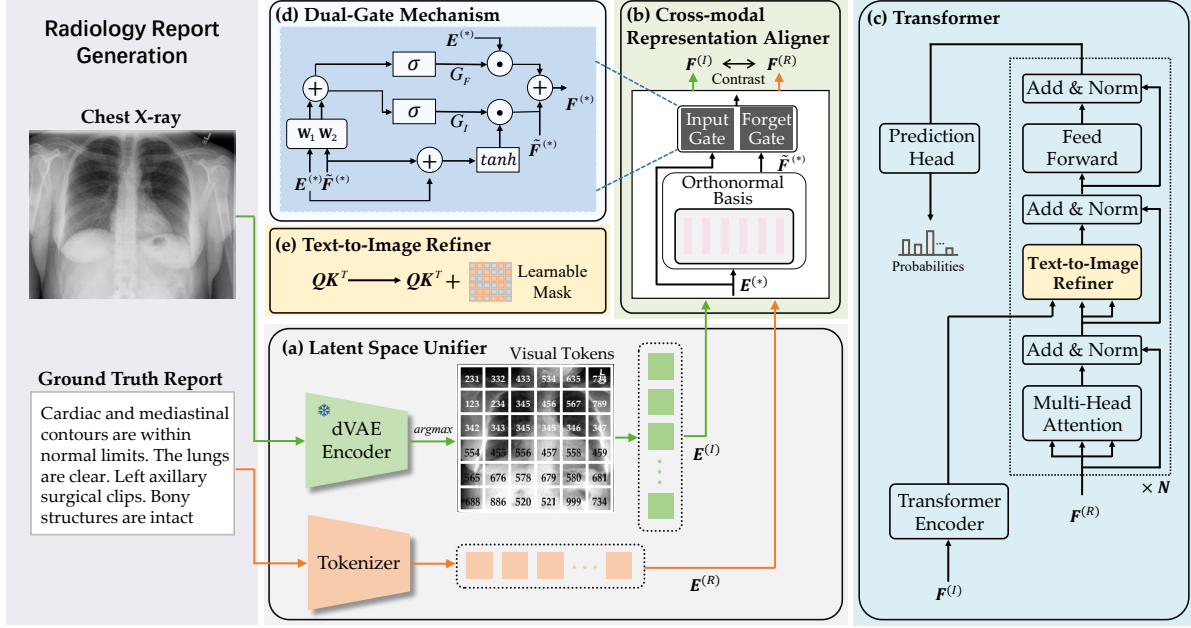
Radiology Report Generation

Chest X-ray

Ground Truth Report

Cardiac and mediastinal contours are within normal limits. The lungs are clear. Left axillary surgical clips. Bony structures are intact

(d) Dual-Gate Mechanism

$E^{(*)}$

$\sigma$

$G_F$

$\sigma$

$G_I$

$F^{(*)}$

$W_1$ $W_2$

$tanh$

$\tilde{F}^{(*)}$

$E^{(*)}\tilde{F}^{(*)}$

(e) Text-to-Image Refiner

$QK^T \longrightarrow QK^T +$ Learnable Mask

(b) Cross-modal Representation Aligner

$F^{(I)}$ $\longleftrightarrow$ $F^{(R)}$

Contrast

Input Gate

Forget Gate

$\tilde{F}^{(*)}$

Orthonormal Basis

$E^{(*)}$

(a) Latent Space Unifier

Visual Tokens

| 231 | 332 | 433 | 534 | 635 | 736 |
|---|---|---|---|---|---|
| 123 | 234 | 345 | 456 | 567 | 789 |
| 342 | 343 | 345 | 345 | 346 | 347 |
| 554 | 455 | 556 | 457 | 558 | 459 |
| 565 | 676 | 578 | 679 | 580 | 681 |
| 688 | 886 | 520 | 521 | 999 | 734 |

dVAE Encoder

argmax

$E^{(I)}$

Tokenizer

$E^{(R)}$

(c) Transformer

Add & Norm

Feed Forward

Add & Norm

Text-to-Image Refiner

Add & Norm

Multi-Head Attention

Prediction Head

Probabilities

Transformer Encoder

$F^{(I)}$

$F^{(R)}$

$\times N$